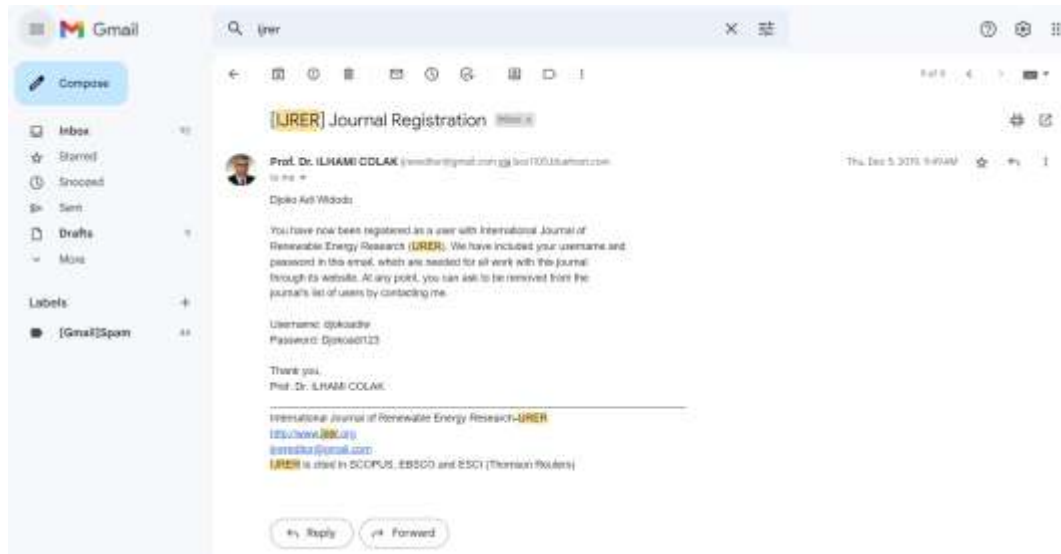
Gmail

ijrer

Compose

Inbox

Starred

Snoozed

Sent

Drafts

More

Labels

[Gmail]Spam

[IJRER] Journal Registration Inbox

Prof. Dr. ILHAMI COLAK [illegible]

to me

Thu, Dec 5, 2019, 9:49 AM

Djoko Adi Widodo

You have now been registered as a user with International Journal of Renewable Energy Research (IJRER). We have included your username and password in this email, which are needed for all work with this journal through its website. At any point, you can ask to be removed from the journal's list of users by contacting me.

Username: djokoadw
Password: Djokoadi123

Thank you,
Prof. Dr. ILHAMI COLAK

International Journal of Renewable Energy Research-IJRER
http://www.ijrer.org
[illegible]
IJRER is cited in SCOPUS, EBSCO and ESCI (Thomson Reuters)

Reply

Forward